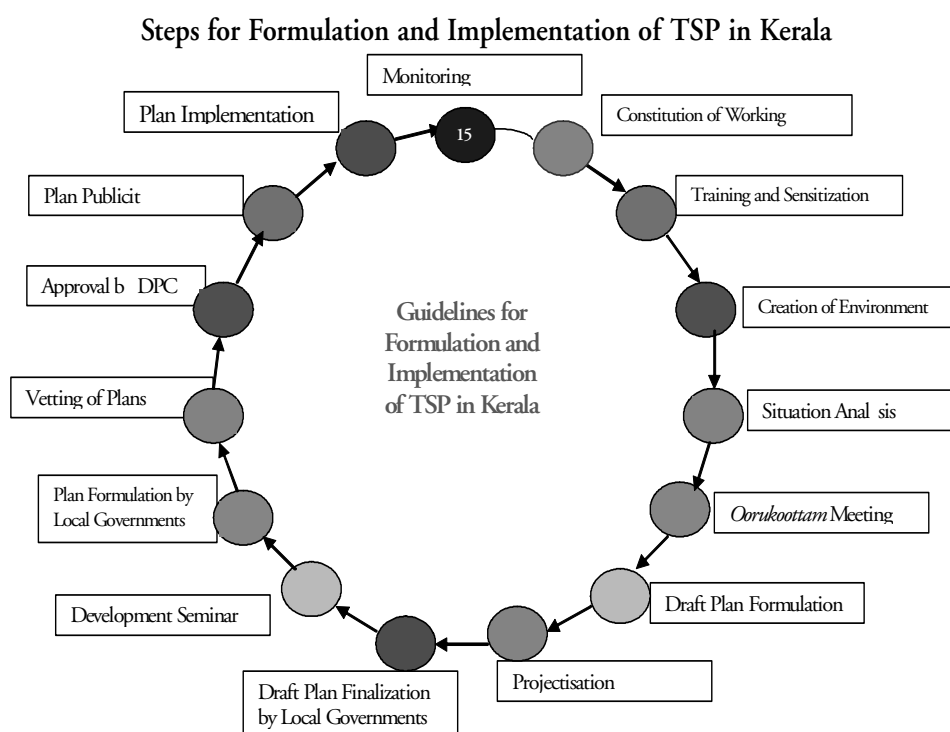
Steps for Formulation and Implementation of TSP in Kerala

Monitoring

15

Constitution of Working

Training and Sensitization

Creation of Environment

Situation Anal sis

Oorukoottam Meeting

Draft Plan Formulation

Projectisation

Draft Plan Finalization by Local Governments

Development Seminar

Plan Formulation by Local Governments

Vetting of Plans

Approval b DPC

Plan Publicit

Plan Implementation

Guidelines for Formulation and Implementation of TSP in Kerala